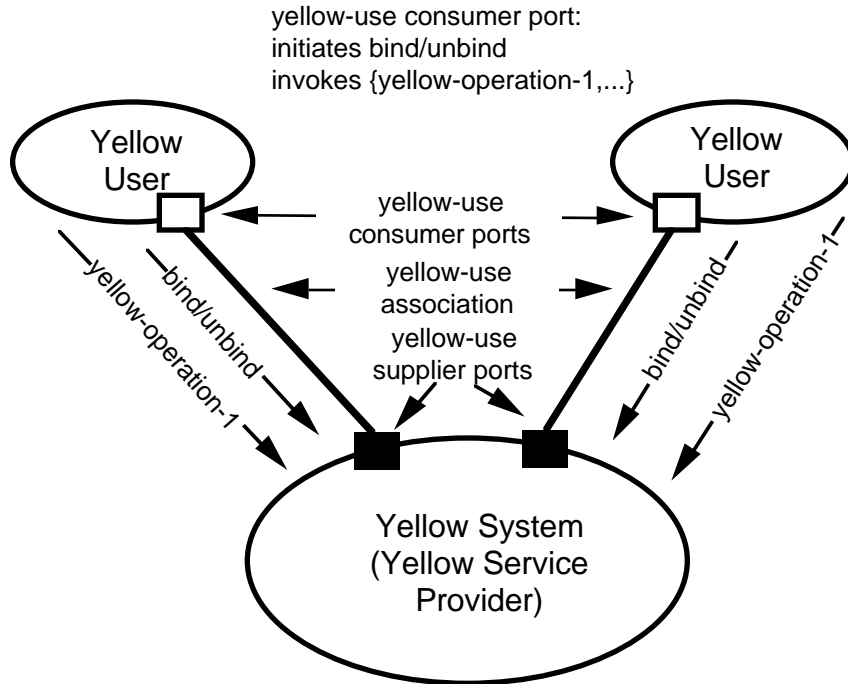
yellow-use consumer port:
initiates bind/unbind
invokes {yellow-operation-1,...}

Yellow User

Yellow User

yellow-use consumer ports

yellow-use association

yellow-use supplier ports

yellow-operation-1

bind/unbind

bind/unbind

yellow-operation-1

Yellow System (Yellow Service Provider)